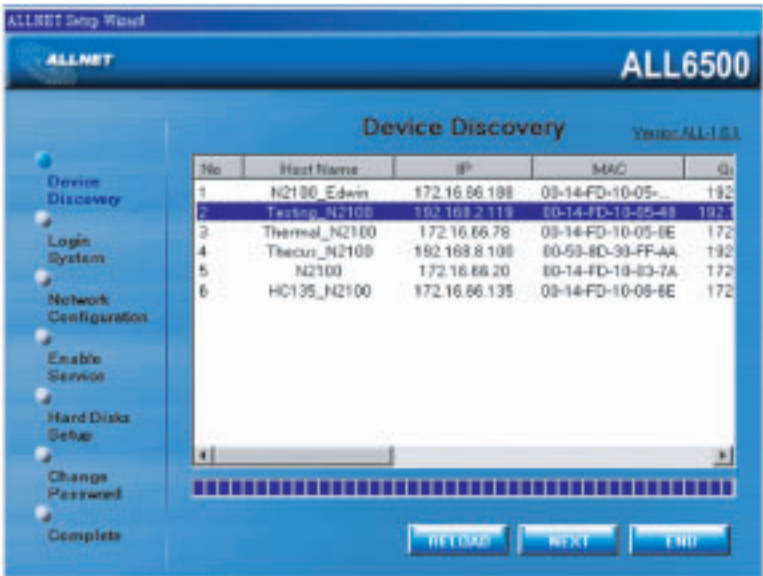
ALLNET Setup Wizard

ALLNET

ALL6500

Device Discovery

Version: ALL-1.0.1

Device Discovery

Login System

Network Configuration

Enable Service

Hard Disks Setup

Change Password

Complete

| No | Host Name | IP | MAC | G |
|---|---|---|---|---|
| 1 | N2100_Edwin | 172.16.66.188 | 00-14-FD-10-05-... | 192 |
| 2 | Testing_N2100 | 192.168.2.119 | 00-14-FD-10-05-40 | 192 |
| 3 | Thermal_N2100 | 172.16.66.78 | 00-14-FD-10-05-0E | 172 |
| 4 | Thecus_N2100 | 192.168.8.100 | 00-50-8D-30-FF-AA | 192 |
| 5 | N2100 | 172.16.66.20 | 00-14-FD-10-03-7A | 172 |
| 6 | HC135_N2100 | 172.16.66.135 | 00-14-FD-10-06-6E | 172 |

RELOAD

NEXT

END